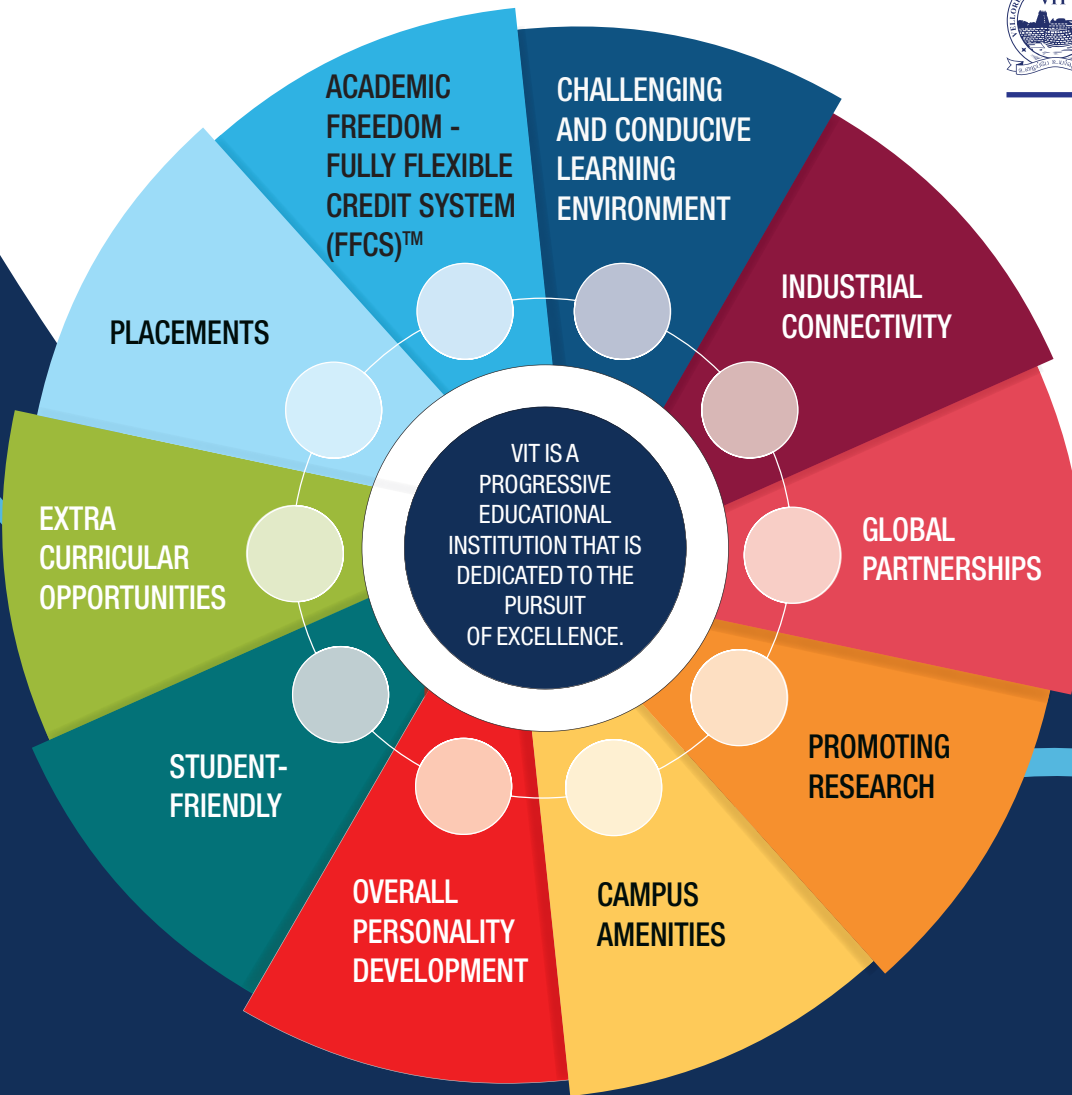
ACADEMIC FREEDOM - FULLY FLEXIBLE CREDIT SYSTEM (FFCS)™

CHALLENGING AND CONDUCIVE LEARNING ENVIRONMENT

INDUSTRIAL CONNECTIVITY

GLOBAL PARTNERSHIPS

PROMOTING RESEARCH

CAMPUS AMENITIES

OVERALL PERSONALITY DEVELOPMENT

STUDENT-FRIENDLY

EXTRA CURRICULAR OPPORTUNITIES

PLACEMENTS

VIT IS A PROGRESSIVE EDUCATIONAL INSTITUTION THAT IS DEDICATED TO THE PURSUIT OF EXCELLENCE.

VIT

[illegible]